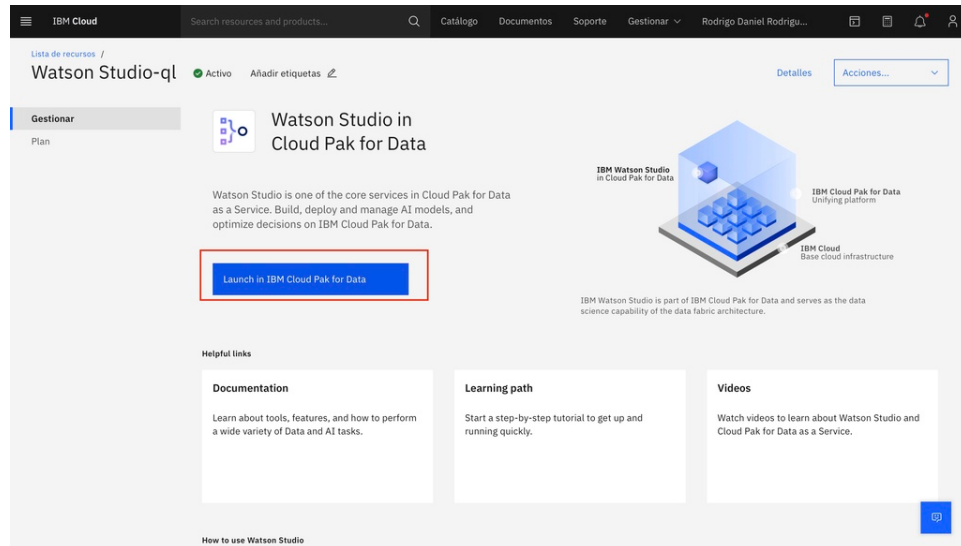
IBM Cloud

Search resources and products...

Catálogo Documentos Soporte Gestionar Rodrigo Daniel Rodrigu...

Lista de recursos /

Watson Studio-ql

Activo Añadir etiquetas

Detalles Acciones...

Gestionar

Plan

Watson Studio in Cloud Pak for Data

Watson Studio is one of the core services in Cloud Pak for Data as a Service. Build, deploy and manage AI models, and optimize decisions on IBM Cloud Pak for Data.

Launch in IBM Cloud Pak for Data

IBM Watson Studio
in Cloud Pak for Data

IBM Cloud Pak for Data
Unifying platform

IBM Cloud
Base cloud infrastructure

IBM Watson Studio is part of IBM Cloud Pak for Data and serves as the data science capability of the data fabric architecture.

Helpful links

Documentation

Learn about tools, features, and how to perform a wide variety of Data and AI tasks.

Learning path

Start a step-by-step tutorial to get up and running quickly.

Videos

Watch videos to learn about Watson Studio and Cloud Pak for Data as a Service.

How to use Watson Studio